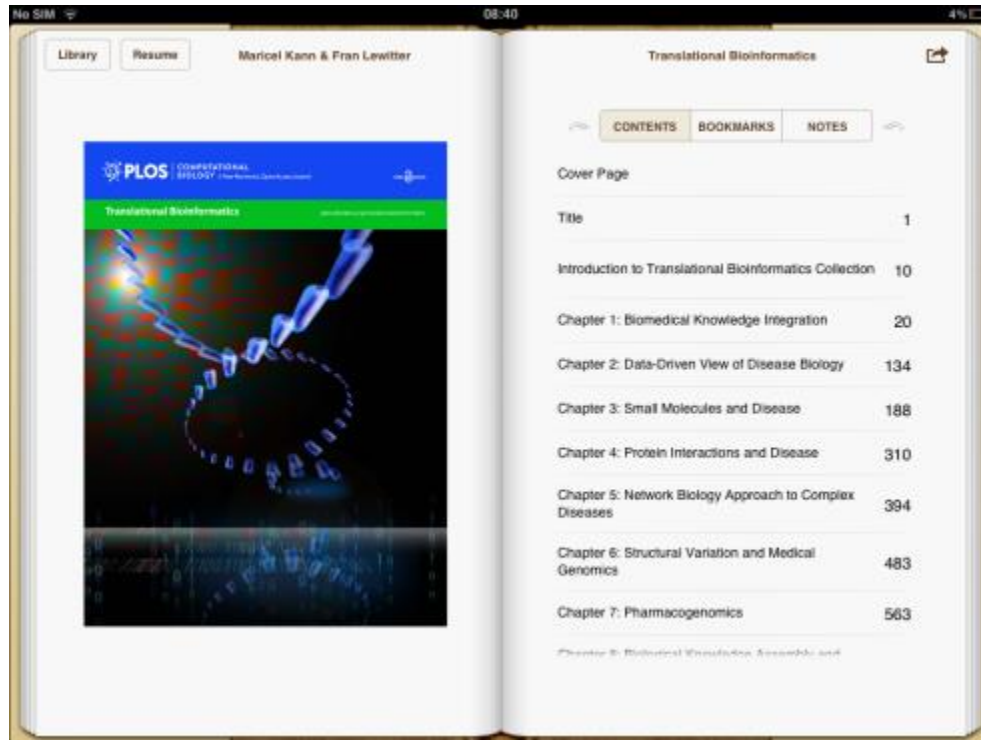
No SIM 08:40 4%

Library Resume Maricel Kann & Fran Lewitter

PLOS COMPUTATIONAL BIOLOGY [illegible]

Translational Bioinformatics

Translational Bioinformatics

CONTENTS BOOKMARKS NOTES

| | |
|---|---|
| Cover Page | |
| Title | 1 |
| Introduction to Translational Bioinformatics Collection | 10 |
| Chapter 1: Biomedical Knowledge Integration | 20 |
| Chapter 2: Data-Driven View of Disease Biology | 134 |
| Chapter 3: Small Molecules and Disease | 188 |
| Chapter 4: Protein Interactions and Disease | 310 |
| Chapter 5: Network Biology Approach to Complex Diseases | 394 |
| Chapter 6: Structural Variation and Medical Genomics | 483 |
| Chapter 7: Pharmacogenomics | 563 |
| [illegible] | |